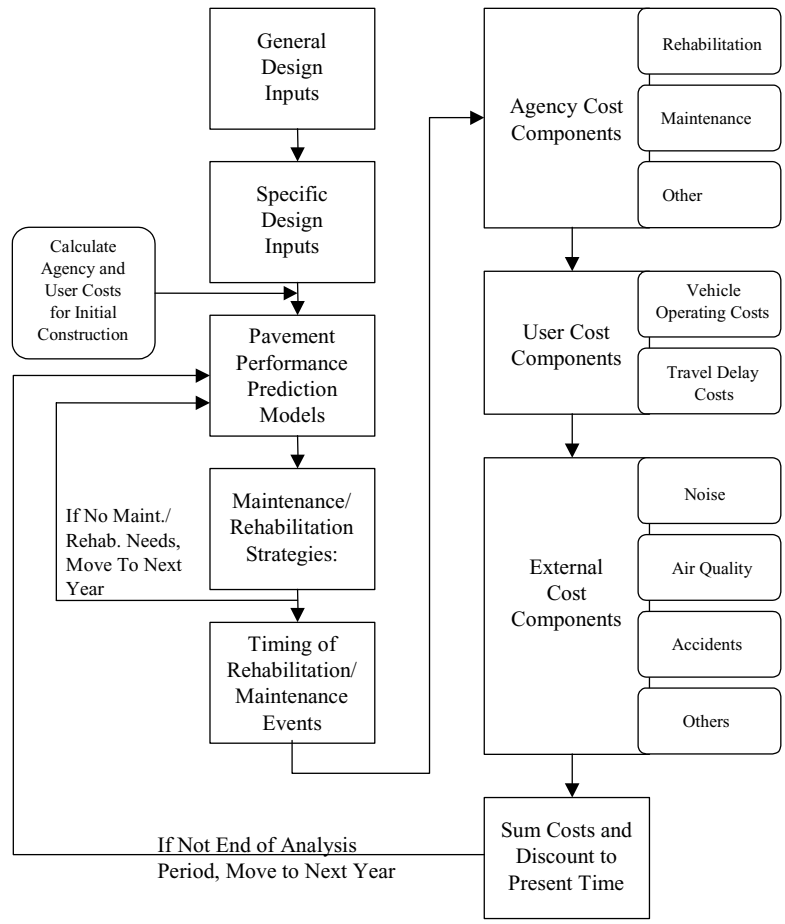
General Design Inputs

Specific Design Inputs

Calculate Agency and User Costs for Initial Construction

Pavement Performance Prediction Models

If No Maint./ Rehab. Needs, Move To Next Year

Maintenance/ Rehabilitation Strategies:

Timing of Rehabilitation/ Maintenance Events

Agency Cost Components

Rehabilitation

Maintenance

Other

User Cost Components

Vehicle Operating Costs

Travel Delay Costs

External Cost Components

Noise

Air Quality

Accidents

Others

Sum Costs and Discount to Present Time

If Not End of Analysis Period, Move to Next Year